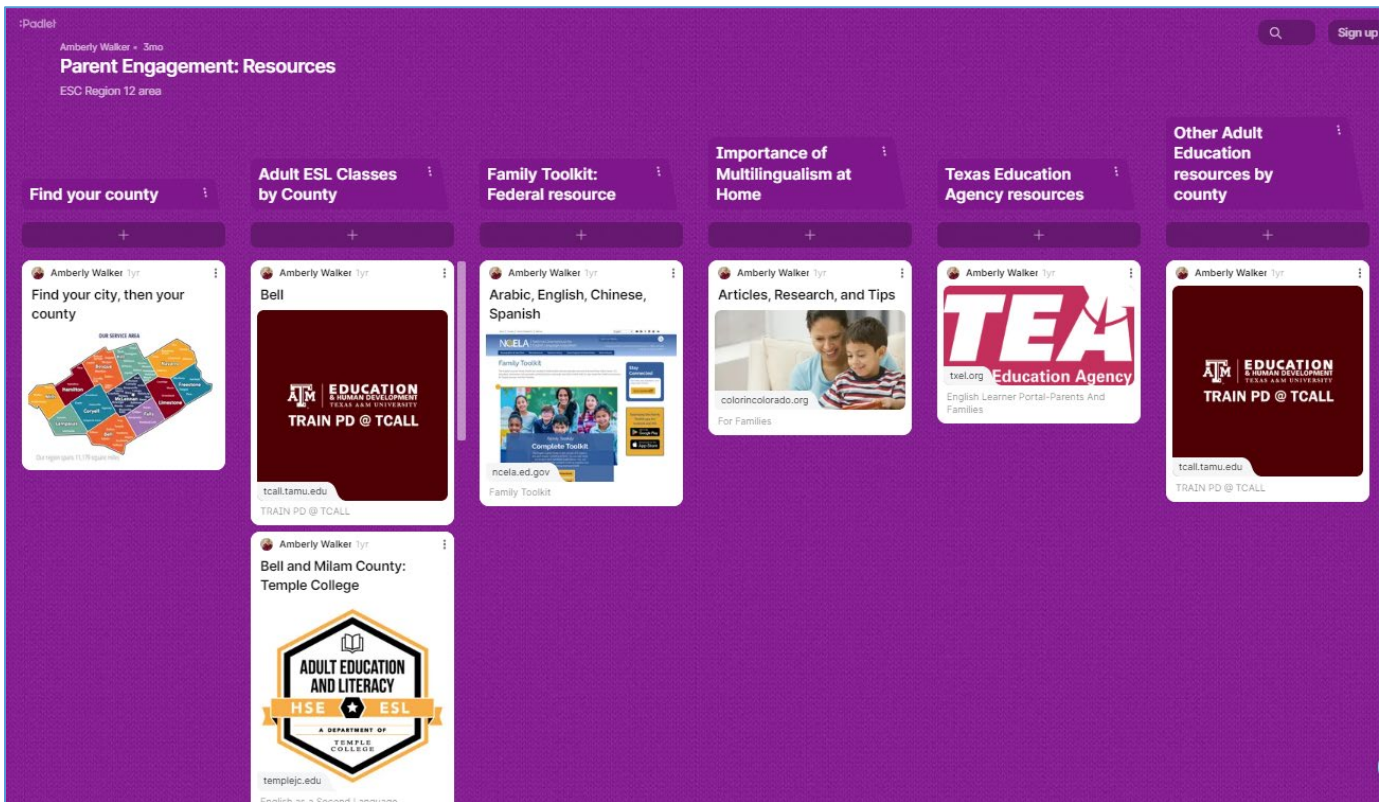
:Padlet

Amberly Walker • 3mo

Parent Engagement: Resources

ESC Region 12 area

Sign up

Find your county

Amberly Walker 1yr

Find your city, then your county

OUR SERVICE AREA

Hamilton

Coryell

Bell

McLennan

Falls

Limestone

Freestone

Lampasas

Milam

Our region spans 11,170 square miles

Adult ESL Classes by County

Amberly Walker 1yr

Bell

ĀM | EDUCATION & HUMAN DEVELOPMENT TEXAS A&M UNIVERSITY

TRAIN PD @ TCALL

tcall.tamu.edu

TRAIN PD @ TCALL

Amberly Walker 1yr

Bell and Milam County: Temple College

ADULT EDUCATION AND LITERACY

HSE ESL

A DEPARTMENT OF TEMPLE COLLEGE

templejc.edu

English as a Second Language

Family Toolkit: Federal resource

Amberly Walker 1yr

Arabic, English, Chinese, Spanish

NCELA

Family Toolkit

Complete Toolkit

Stay Connected

ncela.ed.gov

Family Toolkit

Importance of Multilingualism at Home

Amberly Walker 1yr

Articles, Research, and Tips

colorincolorado.org

For Families

Texas Education Agency resources

Amberly Walker 1yr

TEA

Education Agency

txel.org

English Learner Portal-Parents And Families

Other Adult Education resources by county

Amberly Walker 1yr

ĀM | EDUCATION & HUMAN DEVELOPMENT TEXAS A&M UNIVERSITY

TRAIN PD @ TCALL

tcall.tamu.edu

TRAIN PD @ TCALL